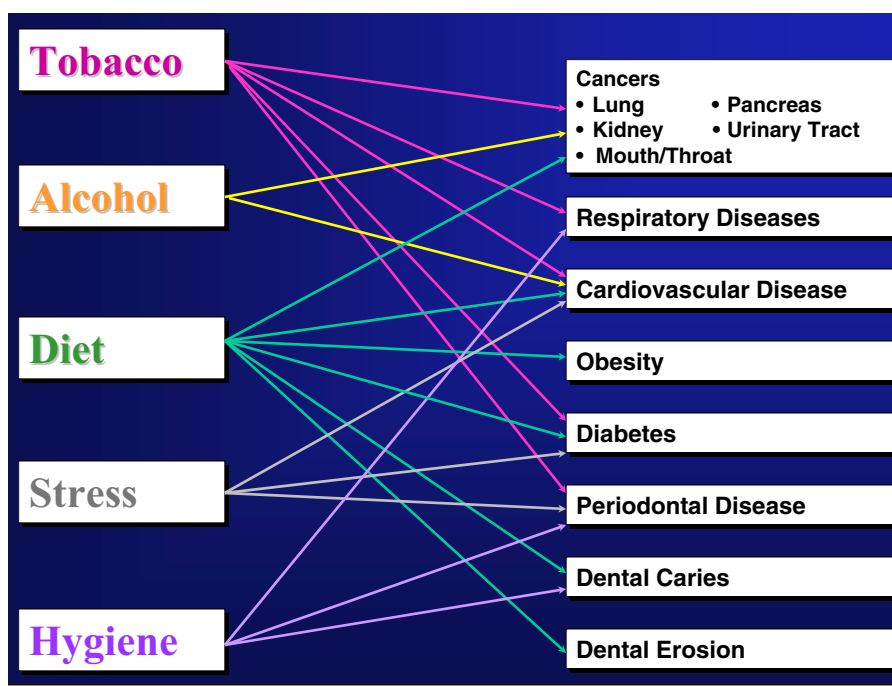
Tobacco

Alcohol

Diet

Stress

Hygiene

Cancers
• Lung • Pancreas
• Kidney • Urinary Tract
• Mouth/Throat

Respiratory Diseases

Cardiovascular Disease

Obesity

Diabetes

Periodontal Disease

Dental Caries

Dental Erosion